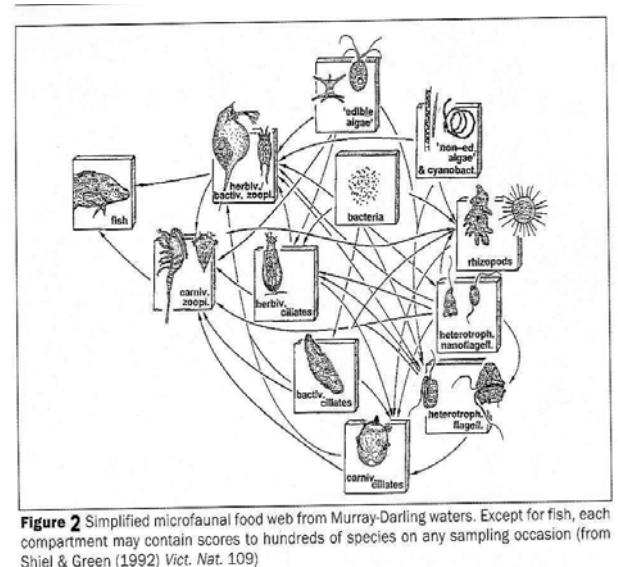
'edible algae'

'non-ed. algae' & cyanobact.

herbiv./ bactiv. zoopl.

fish

bacteria

rhizopods

carniv. zoopl.

herbiv. ciliates

heterotroph. nanoflagell.

bactiv. ciliates

heterotroph. flagell.

carniv. ciliates

Figure 2 Simplified microfaunal food web from Murray-Darling waters. Except for fish, each compartment may contain scores to hundreds of species on any sampling occasion (from Shiel & Green (1992) Vict. Nat. 109)